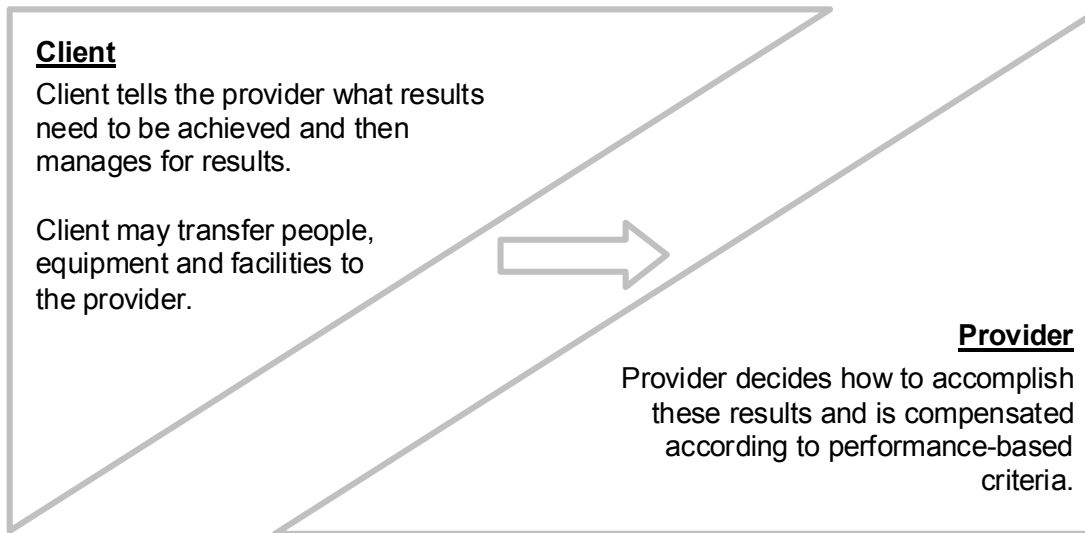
Client

Client tells the provider what results need to be achieved and then manages for results.

Client may transfer people, equipment and facilities to the provider.

Provider

Provider decides how to accomplish these results and is compensated according to performance-based criteria.